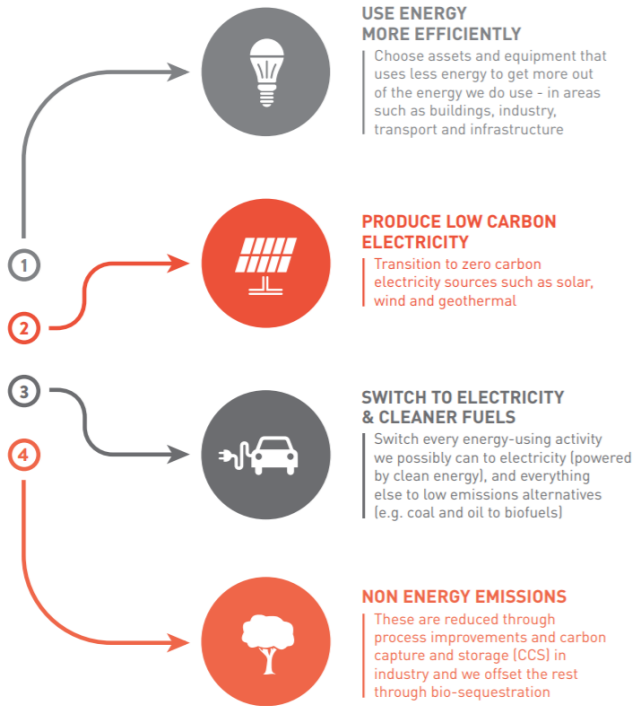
1

USE ENERGY MORE EFFICIENTLY

Choose assets and equipment that uses less energy to get more out of the energy we do use - in areas such as buildings, industry, transport and infrastructure

2

PRODUCE LOW CARBON ELECTRICITY

Transition to zero carbon electricity sources such as solar, wind and geothermal

3

SWITCH TO ELECTRICITY & CLEANER FUELS

Switch every energy-using activity we possibly can to electricity (powered by clean energy), and everything else to low emissions alternatives (e.g. coal and oil to biofuels)

4

NON ENERGY EMISSIONS

These are reduced through process improvements and carbon capture and storage (CCS) in industry and we offset the rest through bio-sequestration